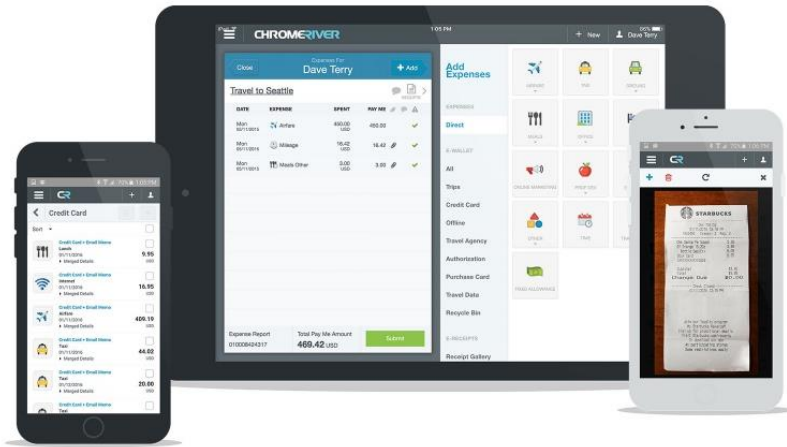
CHROMERIVER

1:05 PM

+ New

Dave Terry

Close

Expenses For
Dave Terry

+ Add

Travel to Seattle

| DATE | EXPENSE | SPENT | PAY ME |
|---|---|---|---|
| Mon 01/11/2016 | Airfare | 400.00 USD | 400.00 |
| Mon 01/11/2016 | Mileage | 16.42 USD | 16.42 |
| Mon 01/11/2016 | Meals Other | 3.00 USD | 3.00 |

Expense Report
010008424317

Total Pay Me Amount
469.42 USD

Submit

Add Expenses

EXPENSES

Direct

E-WALLET

All

Trips

Credit Card

Offline

Travel Agency

Authorization

Purchase Card

Travel Data

Recycle Bin

E-RECEIPTS

Receipt Gallery

AIRFARE

TAXI

GROUND

MEALS

HOTEL

ONLINE MARKETING

PER DIEM

OTHER

TIME

FIXED ALLOWANCE

CR

Credit Card

Sort

Credit Card • Email Items
Lunch
01/11/2016
Merged Details
9.95

Credit Card • Email Items
Internet
01/11/2016
Merged Details
16.95

Credit Card • Email Items
Airfare
01/11/2016
Merged Details
409.19 USD

Credit Card • Email Items
Taxi
01/11/2016
Merged Details
44.02 USD

Credit Card • Email Items
Taxi
01/11/2016
Merged Details
20.00 USD

Credit Card • Email Items
Taxi

CR

STARBUCKS

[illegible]